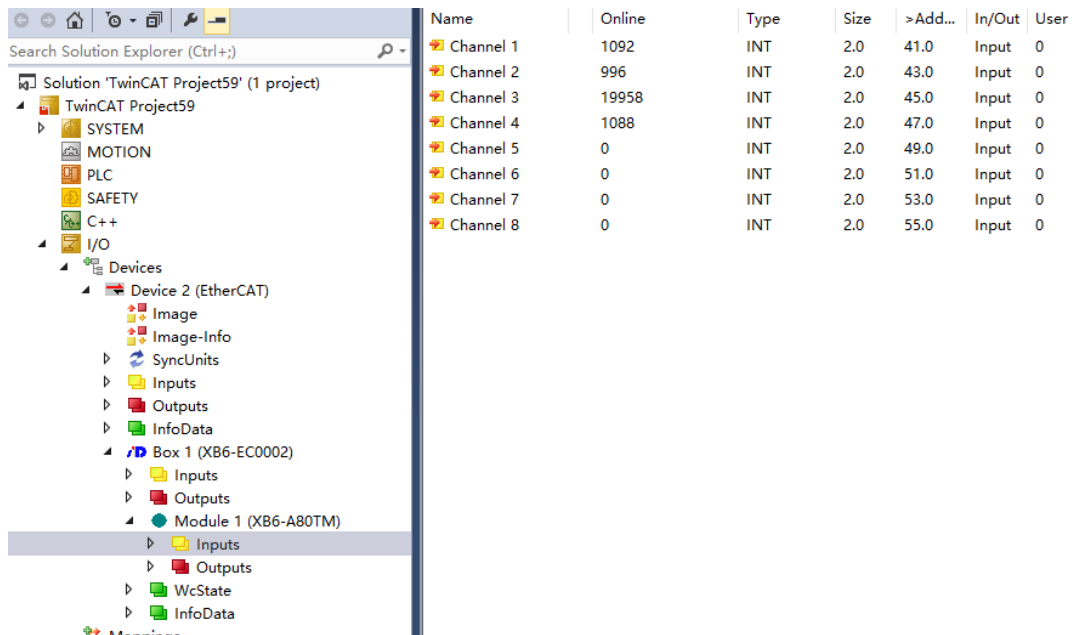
Search Solution Explorer (Ctrl+;)

Solution 'TwinCAT Project59' (1 project)
TwinCAT Project59
SYSTEM
MOTION
PLC
SAFETY
C++
I/O
Devices
Device 2 (EtherCAT)
Image
Image-Info
SyncUnits
Inputs
Outputs
InfoData
Box 1 (XB6-EC0002)
Inputs
Outputs
Module 1 (XB6-A80TM)
Inputs
Outputs
WcState
InfoData
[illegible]

| Name | Online | Type | Size | >Add... | In/Out | User |
|---|---|---|---|---|---|---|
| Channel 1 | 1092 | INT | 2.0 | 41.0 | Input | 0 |
| Channel 2 | 996 | INT | 2.0 | 43.0 | Input | 0 |
| Channel 3 | 19958 | INT | 2.0 | 45.0 | Input | 0 |
| Channel 4 | 1088 | INT | 2.0 | 47.0 | Input | 0 |
| Channel 5 | 0 | INT | 2.0 | 49.0 | Input | 0 |
| Channel 6 | 0 | INT | 2.0 | 51.0 | Input | 0 |
| Channel 7 | 0 | INT | 2.0 | 53.0 | Input | 0 |
| Channel 8 | 0 | INT | 2.0 | 55.0 | Input | 0 |